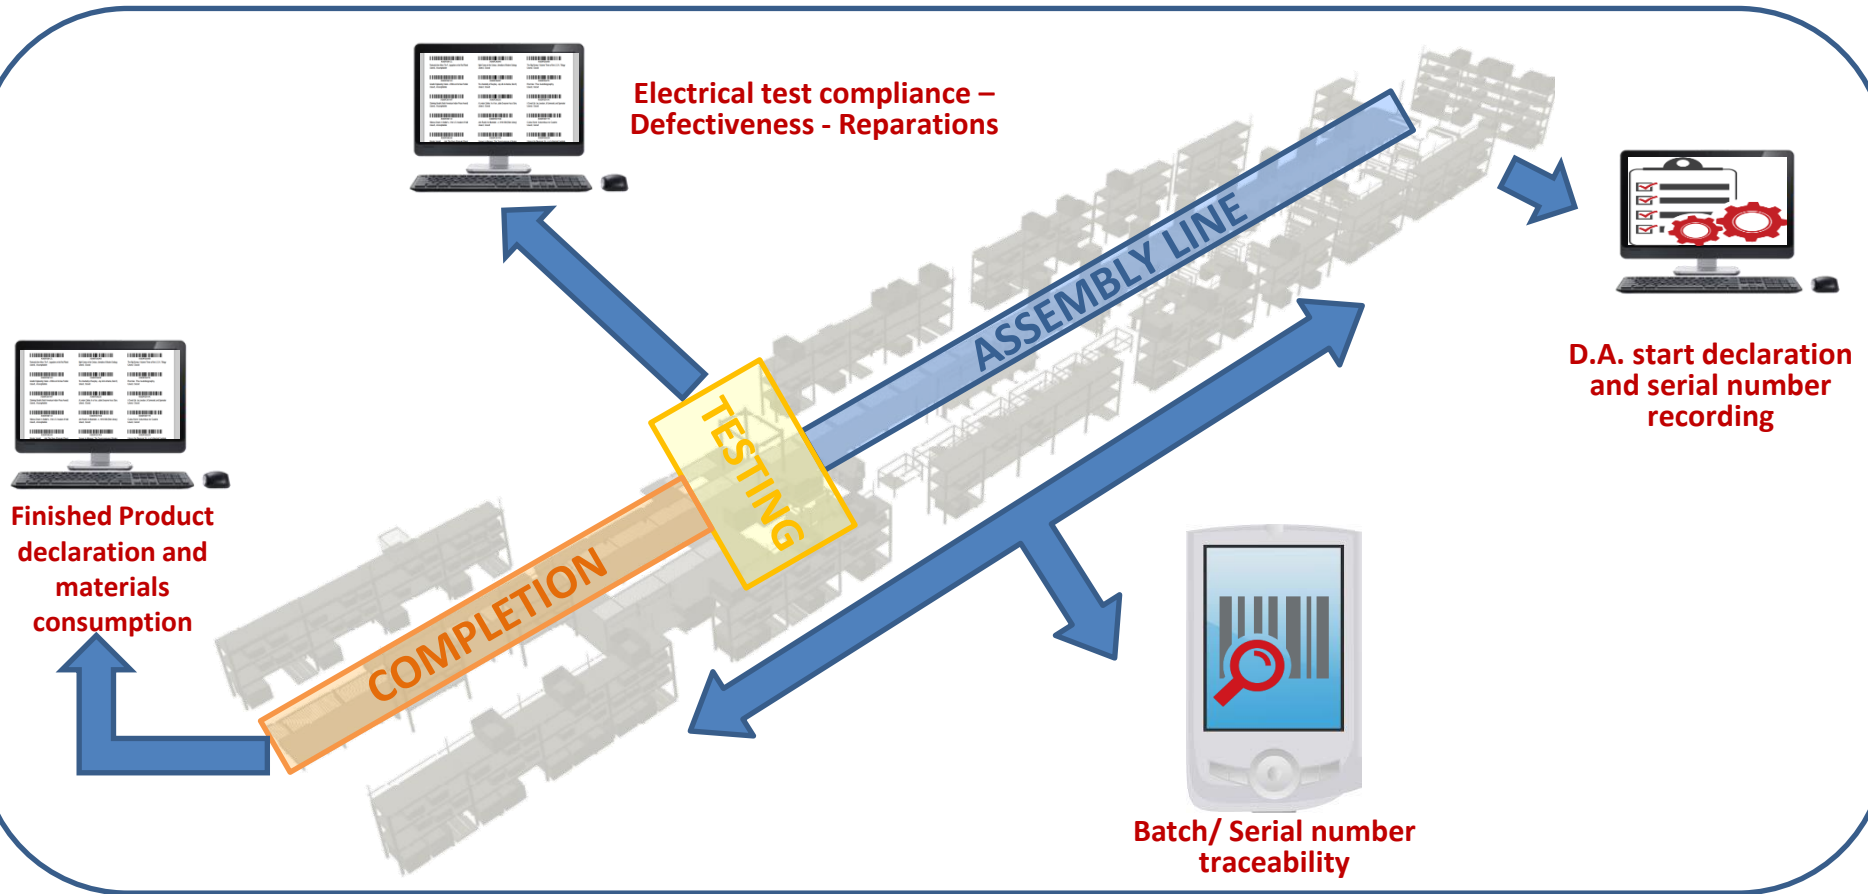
Electrical test compliance – Defectiveness - Reparations

D.A. start declaration and serial number recording

ASSEMBLY LINE

TESTING

COMPLETION

Finished Product declaration and materials consumption

Batch/ Serial number traceability